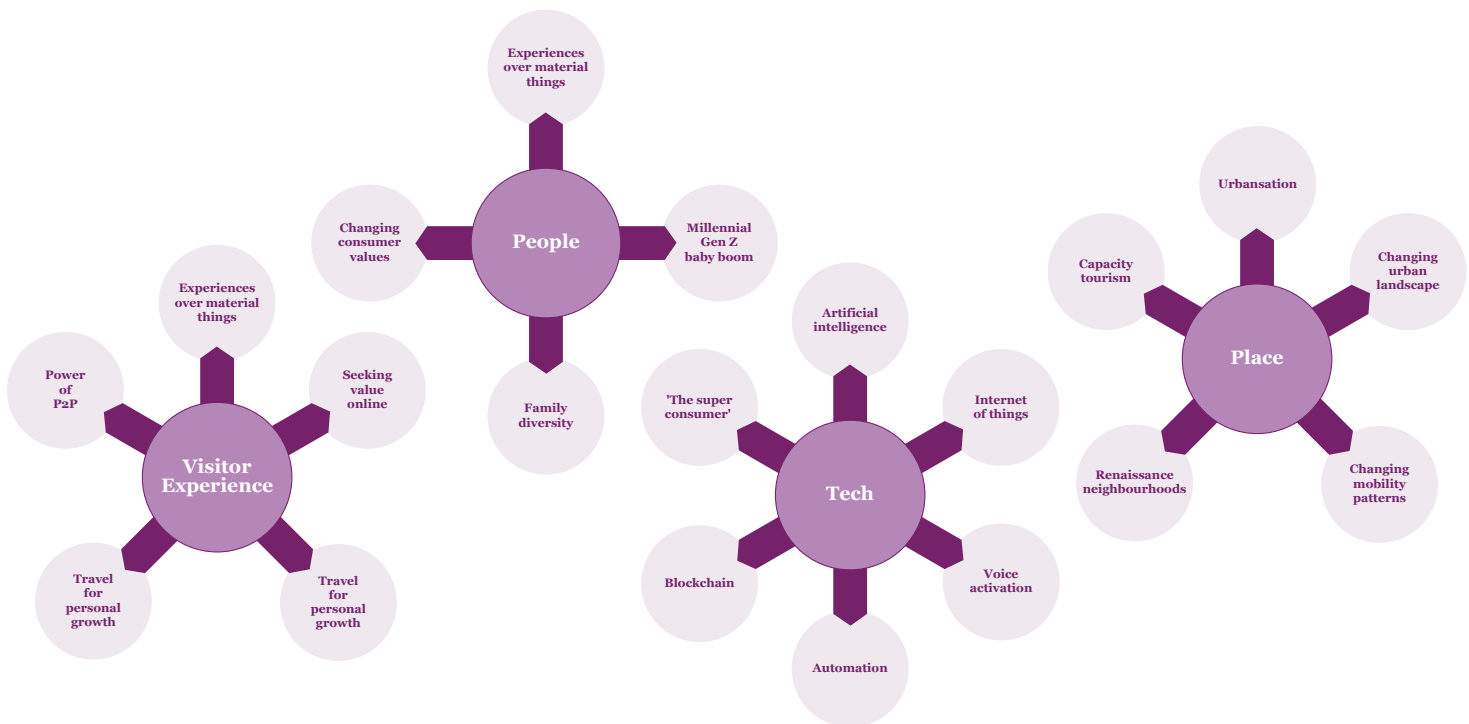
Experiences over material things

Changing consumer values

People

Millennial Gen Z baby boom

Family diversity

Experiences over material things

Power of P2P

Seeking value online

Visitor Experience

Travel for personal growth

Travel for personal growth

Artificial intelligence

'The super consumer'

Internet of things

Tech

Blockchain

Voice activation

Automation

Urbansation

Capacity tourism

Changing urban landscape

Place

Renaissance neighbourhoods

Changing mobility patterns